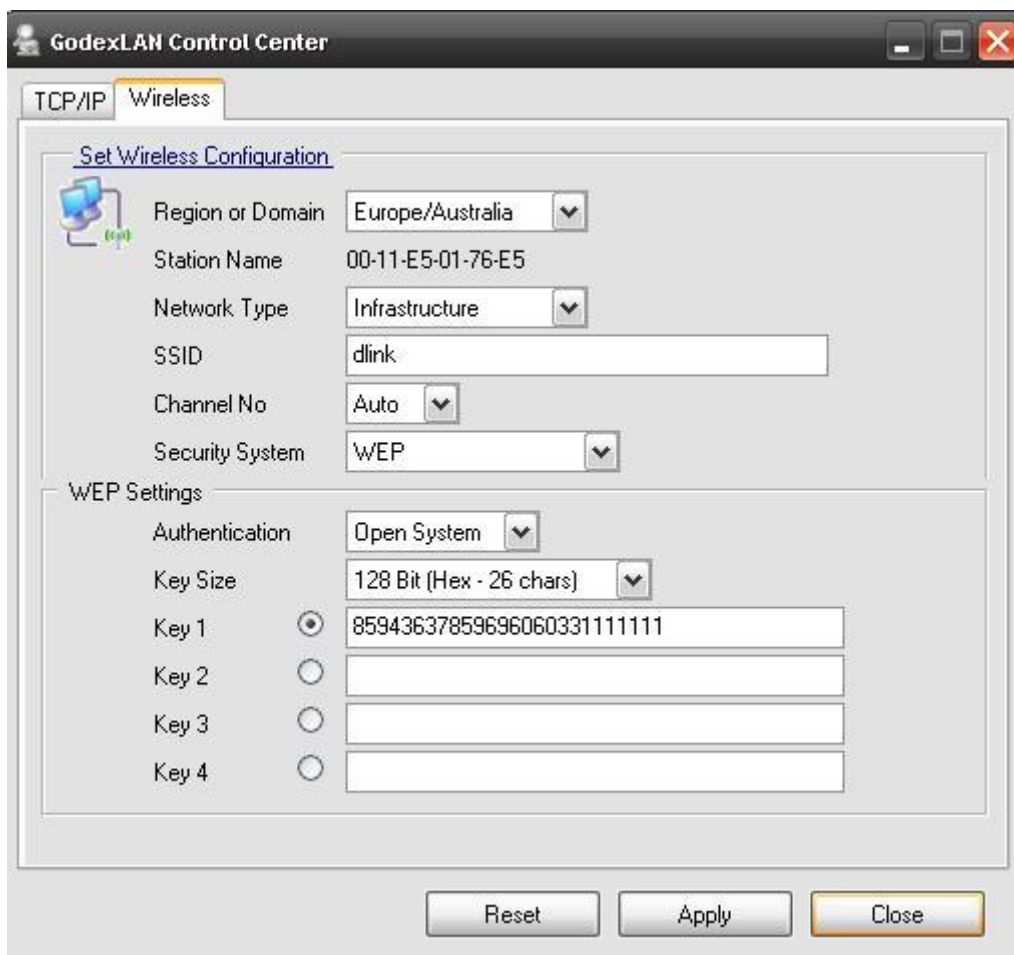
GodexLAN Control Center

TCP/IP Wireless

Set Wireless Configuration

Region or Domain Europe/Australia

Station Name 00-11-E5-01-76-E5

Network Type Infrastructure

SSID dlink

Channel No Auto

Security System WEP

WEP Settings

Authentication Open System

Key Size 128 Bit (Hex - 26 chars)

Key 1 85943637859696060331111111

Key 2

Key 3

Key 4

Reset Apply Close